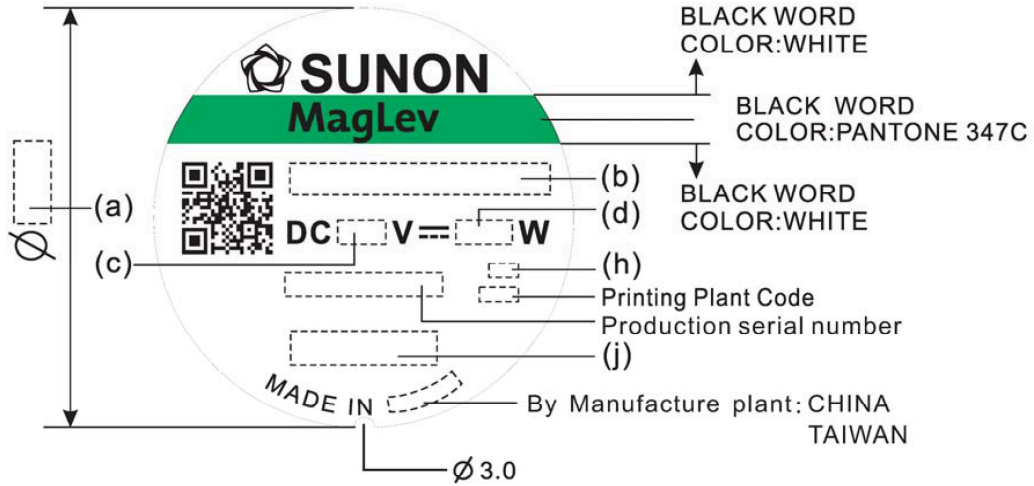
SUNON
MagLev

BLACK WORD
COLOR:WHITE

BLACK WORD
COLOR:PANTONE 347C

BLACK WORD
COLOR:WHITE

(a)
$\emptyset$
(b)
(c)
(d)
DC V W
(h)
Printing Plant Code
Production serial number
(j)
MADE IN
By Manufacture plant: CHINA
TAIWAN
$\emptyset$ 3.0